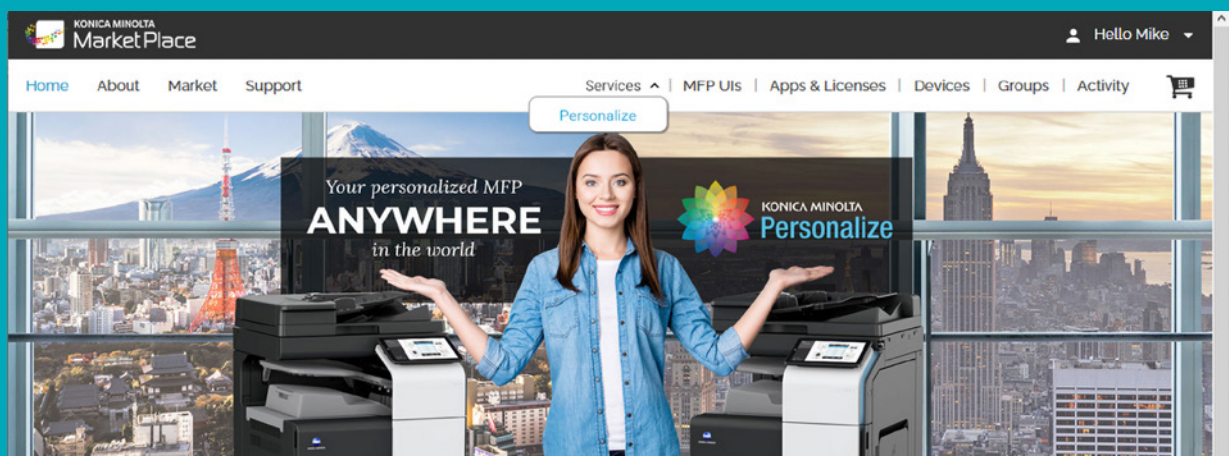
KONICA MINOLTA
MarketPlace

Hello Mike

Home About Market Support

Services | MFP UIs | Apps & Licenses | Devices | Groups | Activity

Personalize

Your personalized MFP
ANYWHERE
in the world

KONICA MINOLTA
Personalize